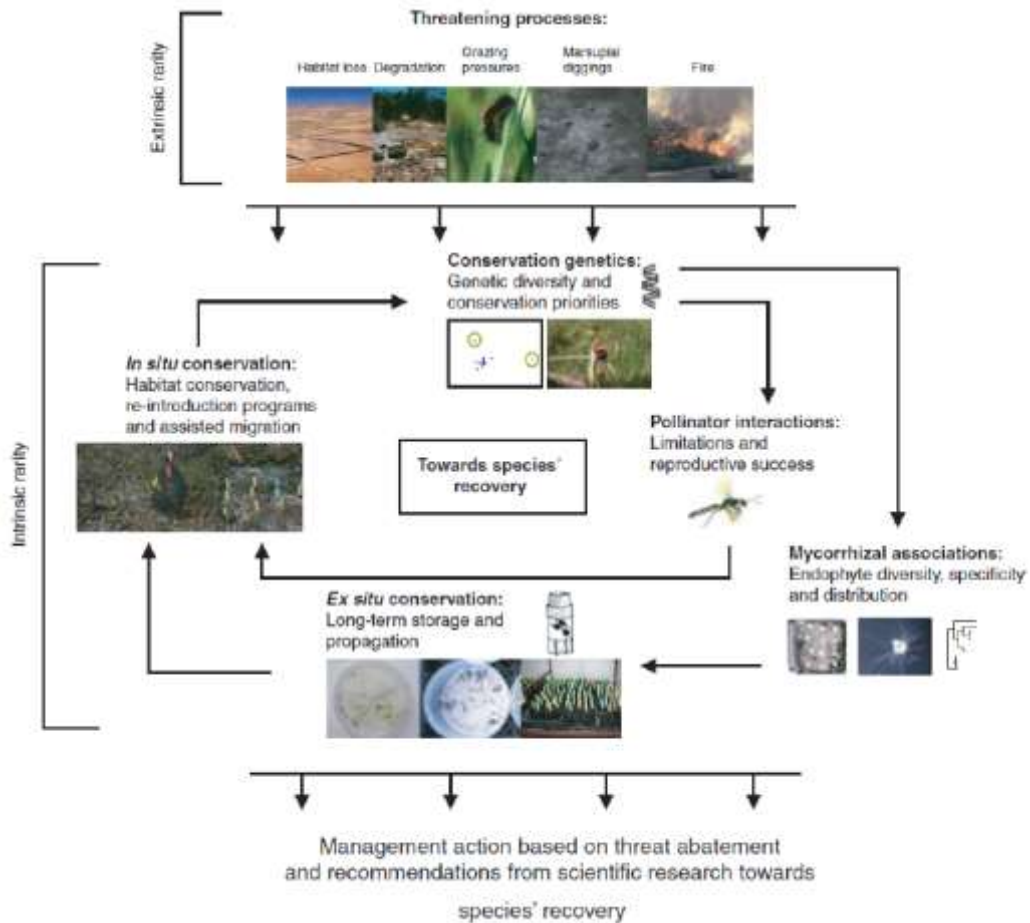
Extrinsic rarity

Threatening processes:

Habitat loss

Degradation

Grazing pressures

Marsupial diggings

Fire

Intrinsic rarity

Conservation genetics:
Genetic diversity and conservation priorities

In situ conservation:
Habitat conservation, re-introduction programs and assisted migration

Towards species' recovery

Pollinator interactions:
Limitations and reproductive success

Mycorrhizal associations:
Endophyte diversity, specificity and distribution

Ex situ conservation:
Long-term storage and propagation

Management action based on threat abatement and recommendations from scientific research towards species' recovery